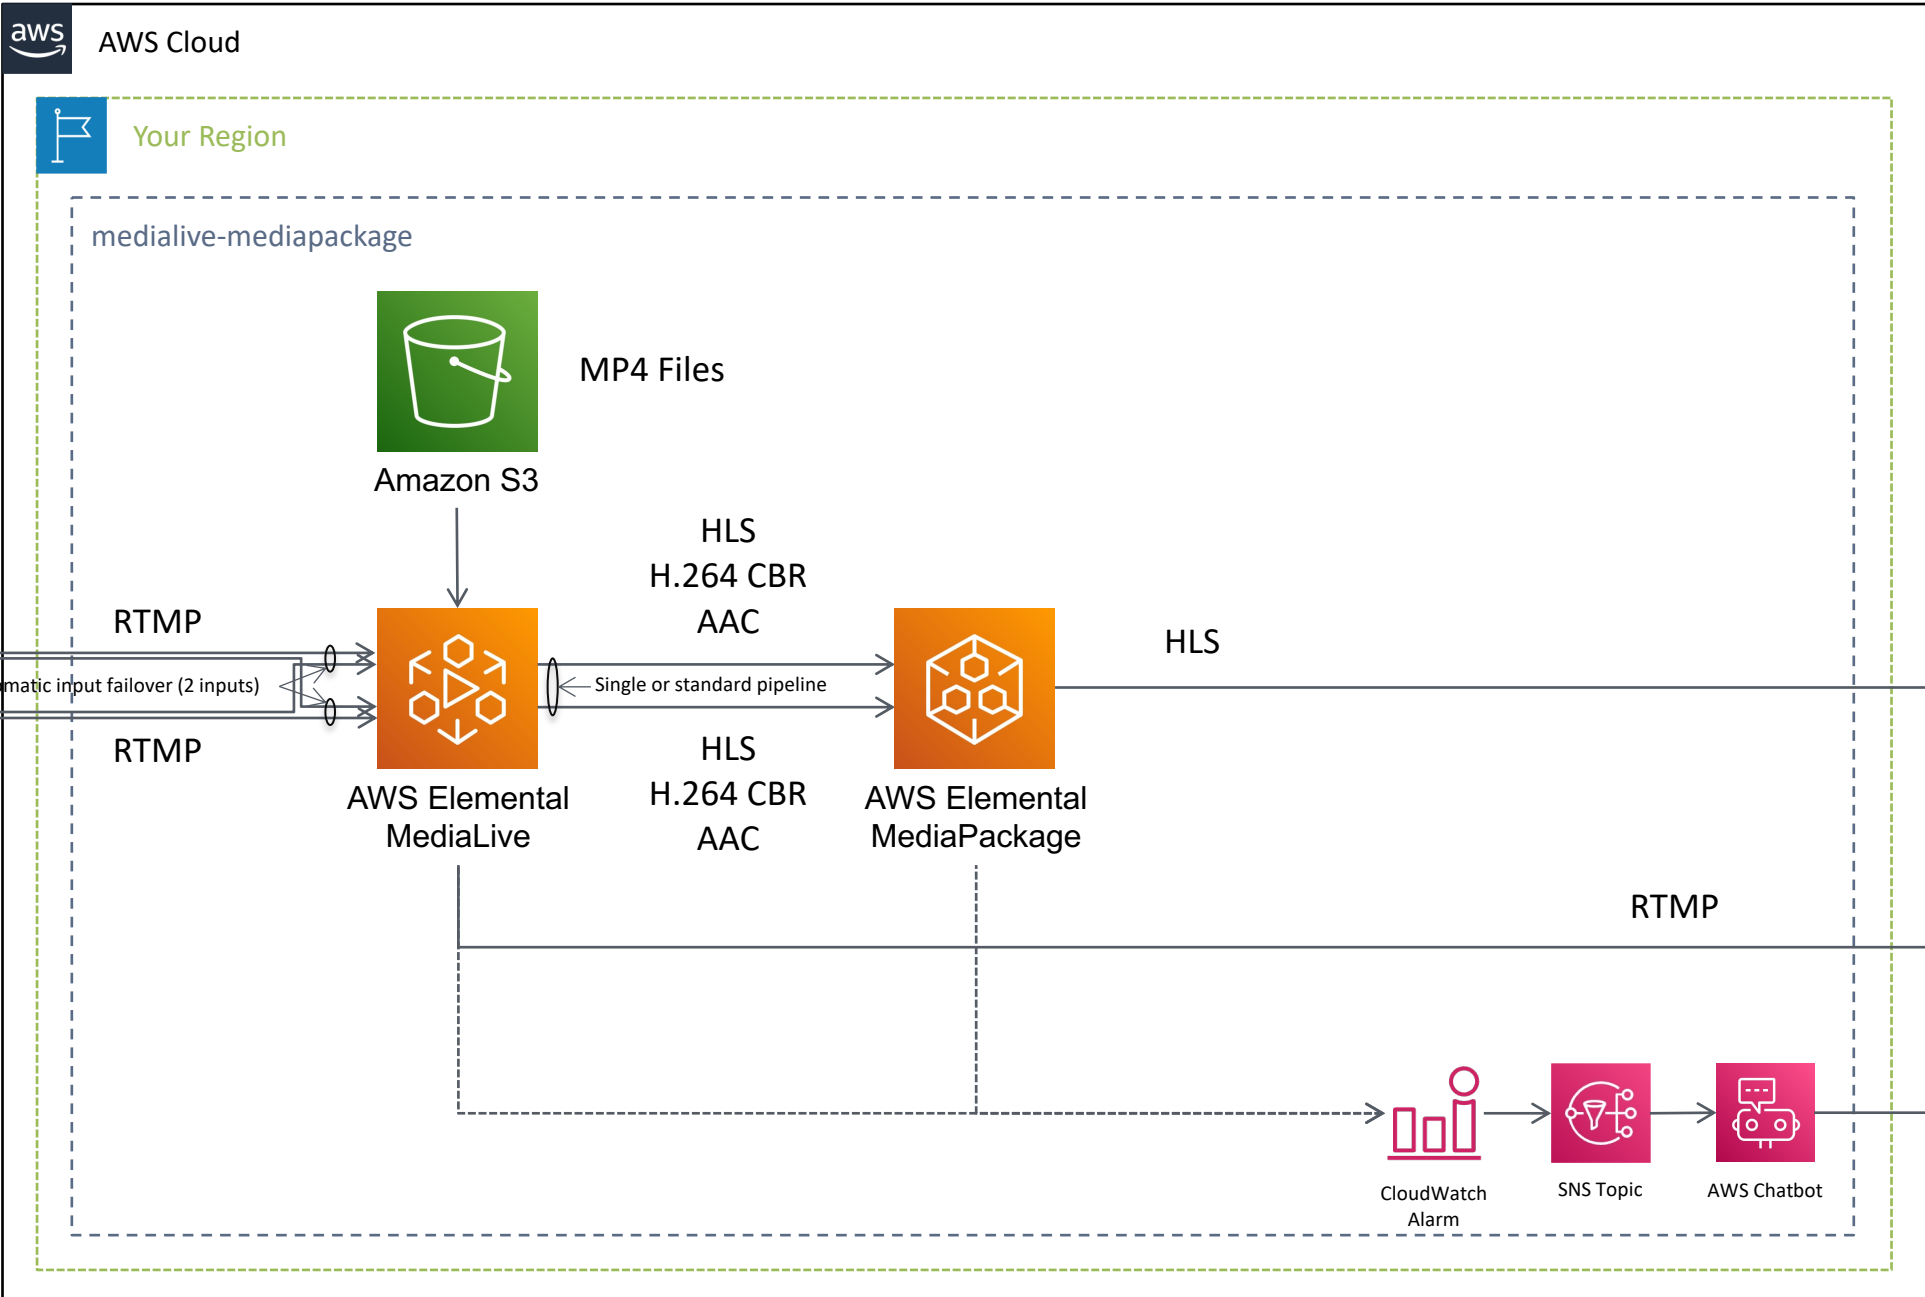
aws

AWS Cloud

Your Region

medialive-mediapackage

MP4 Files

Amazon S3

HLS
H.264 CBR
AAC

RTMP

matic input failover (2 inputs)

Single or standard pipeline

HLS

RTMP

AWS Elemental MediaLive

HLS
H.264 CBR
AAC

AWS Elemental MediaPackage

RTMP

CloudWatch Alarm

SNS Topic

AWS Chatbot